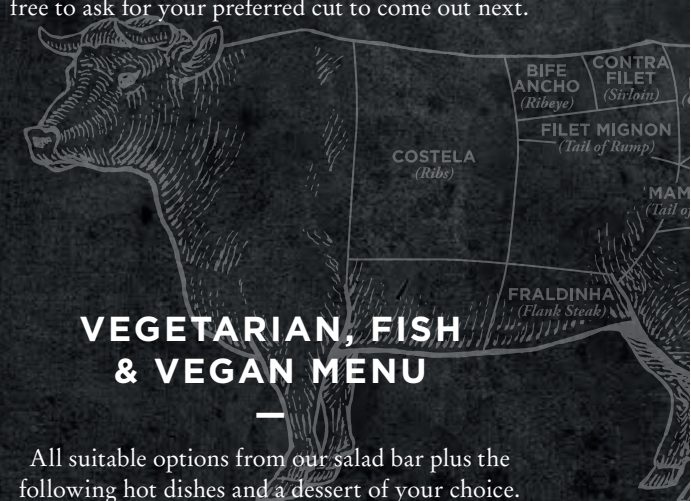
free to ask for your preferred cut to come out next.

BIFE ANCHO
(Ribeye)

CONTRA FILET
(Sirloin)

FILET MIGNON
(Tail of Rump)

COSTELA
(Ribs)

MAM
(Tail o

FRALDINHA
(Flank Steak)

VEGETARIAN, FISH & VEGAN MENU

—

All suitable options from our salad bar plus the following hot dishes and a dessert of your choice.